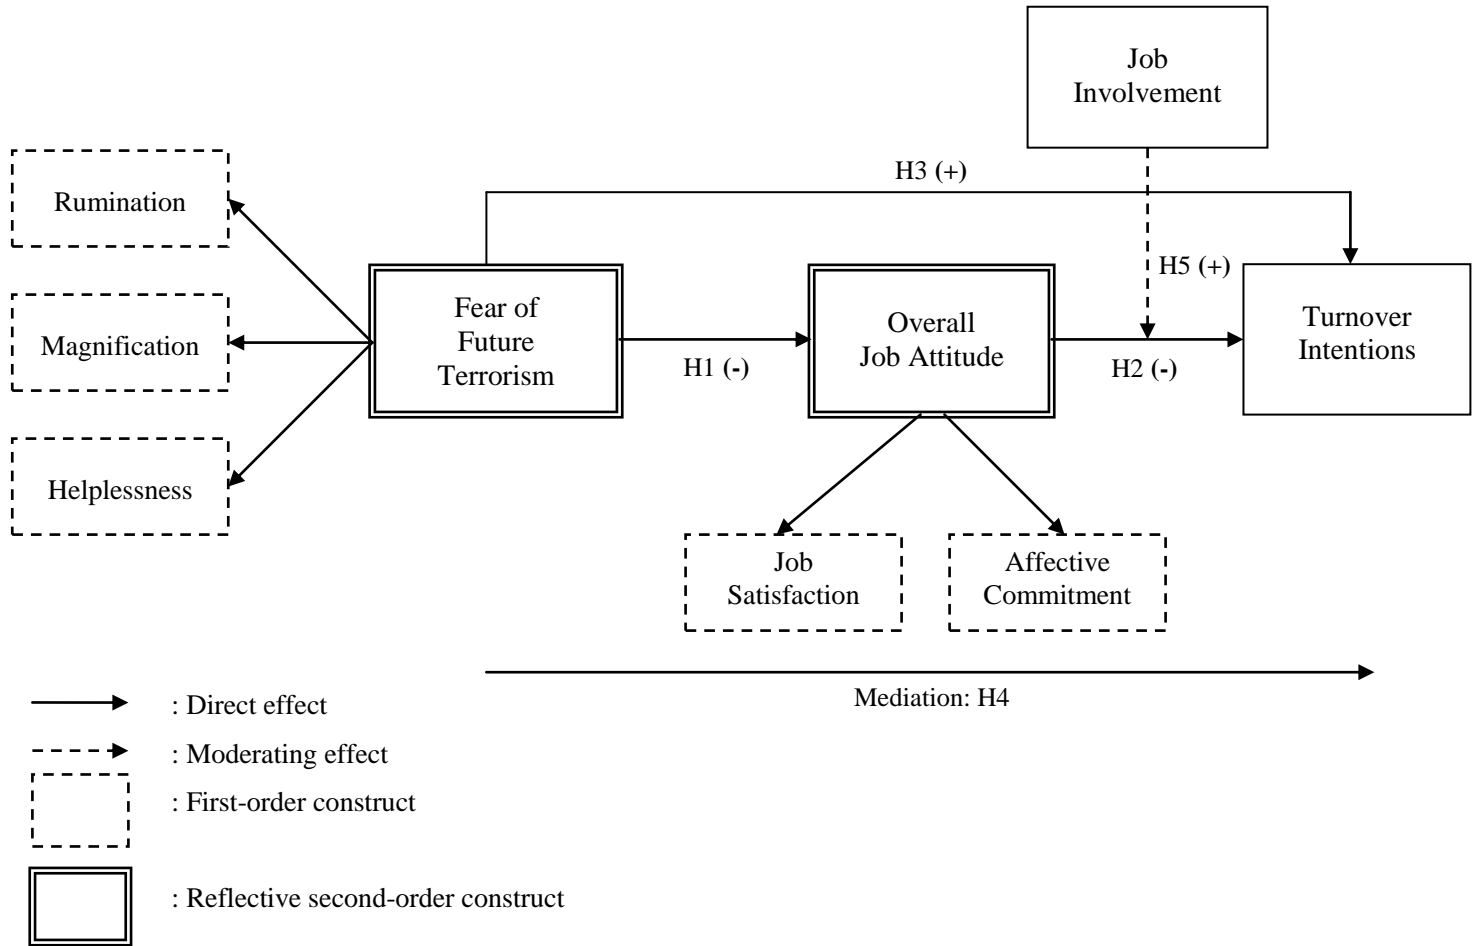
Job Involvement

H3 (+)

Rumination

H5 (+)

Magnification

Fear of Future Terrorism

H1 (-)

Overall Job Attitude

H2 (-)

Turnover Intentions

Helplessness

Job Satisfaction

Affective Commitment

Mediation: H4

: Direct effect

: Moderating effect

: First-order construct

: Reflective second-order construct